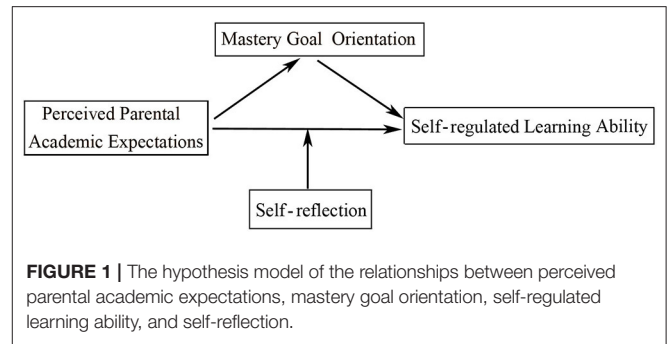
Mastery Goal Orientation

Perceived Parental Academic Expectations

Self-regulated Learning Ability

Self-reflection

**FIGURE 1 |** The hypothesis model of the relationships between perceived parental academic expectations, mastery goal orientation, self-regulated learning ability, and self-reflection.